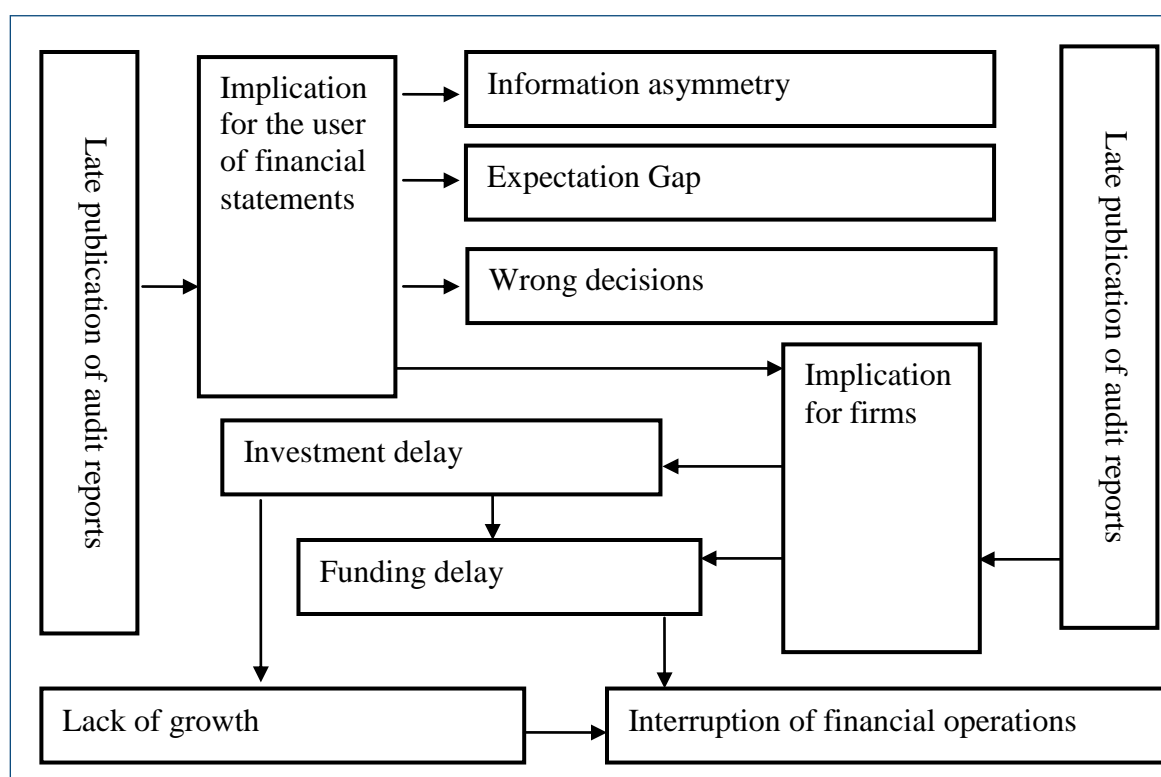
Late publication of audit reports

Implication for the user of financial statements

Information asymmetry

Expectation Gap

Wrong decisions

Late publication of audit reports

Implication for firms

Investment delay

Funding delay

Lack of growth

Interruption of financial operations